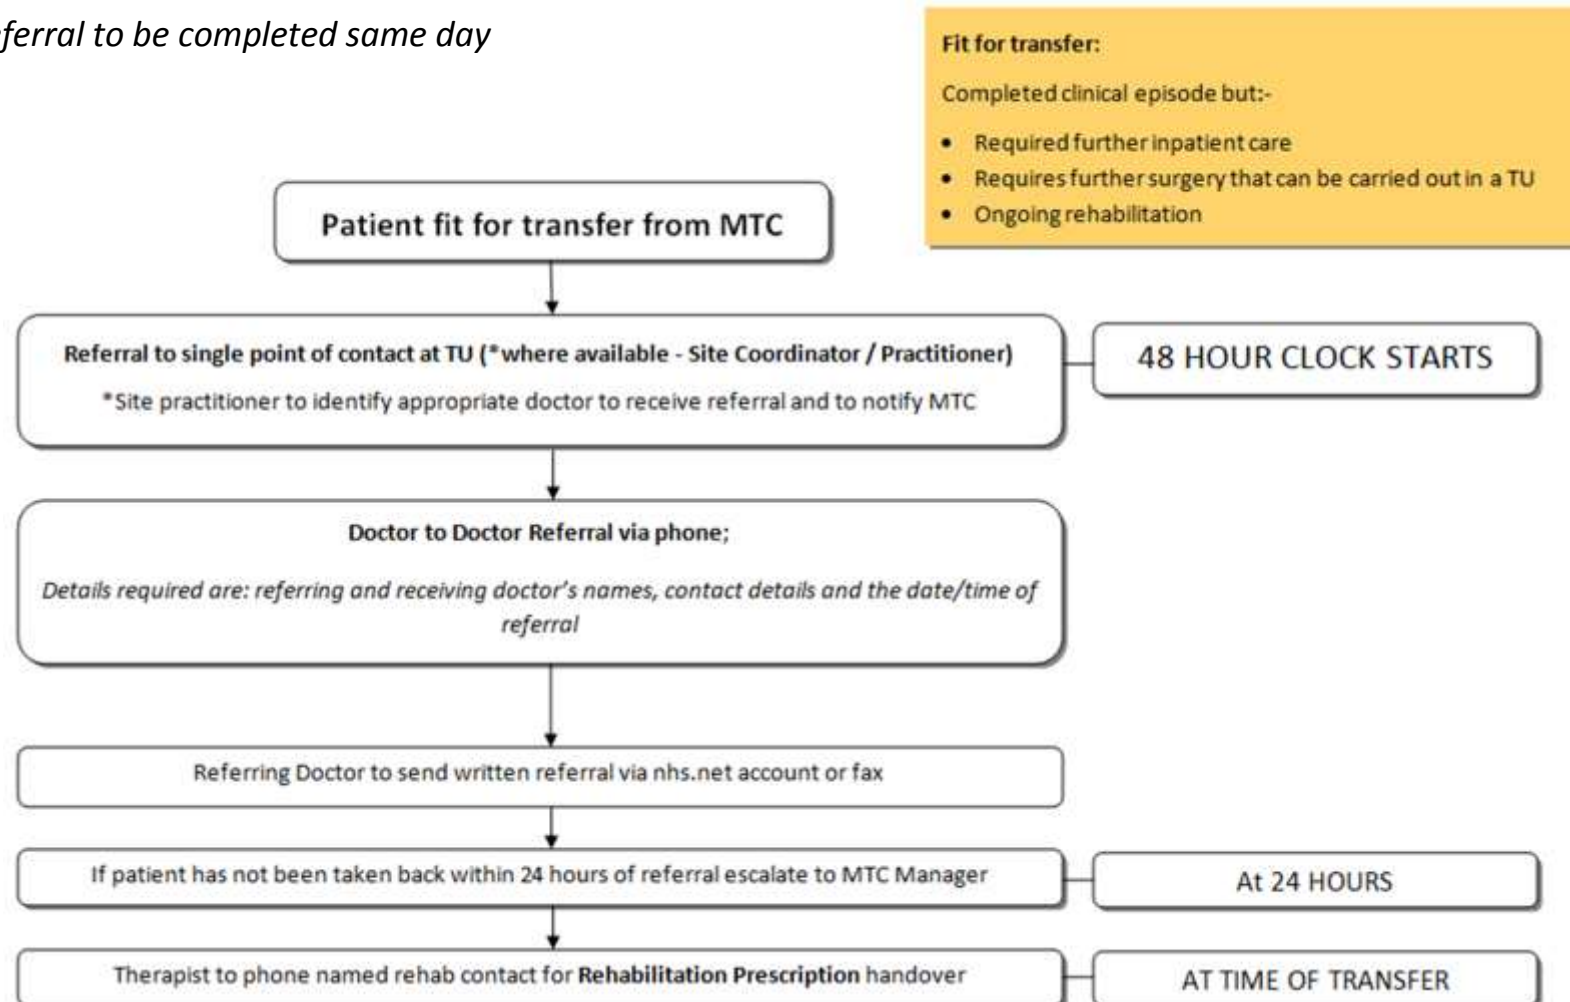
ferral to be completed same day

Fit for transfer:

Completed clinical episode but:-

- Required further inpatient care
- Requires further surgery that can be carried out in a TU
- Ongoing rehabilitation

Patient fit for transfer from MTC

Referral to single point of contact at TU (*where available - Site Coordinator / Practitioner)

*Site practitioner to identify appropriate doctor to receive referral and to notify MTC

48 HOUR CLOCK STARTS

Doctor to Doctor Referral via phone;

Details required are: referring and receiving doctor's names, contact details and the date/time of referral

Referring Doctor to send written referral via nhs.net account or fax

If patient has not been taken back within 24 hours of referral escalate to MTC Manager

At 24 HOURS

Therapist to phone named rehab contact for Rehabilitation Prescription handover

AT TIME OF TRANSFER